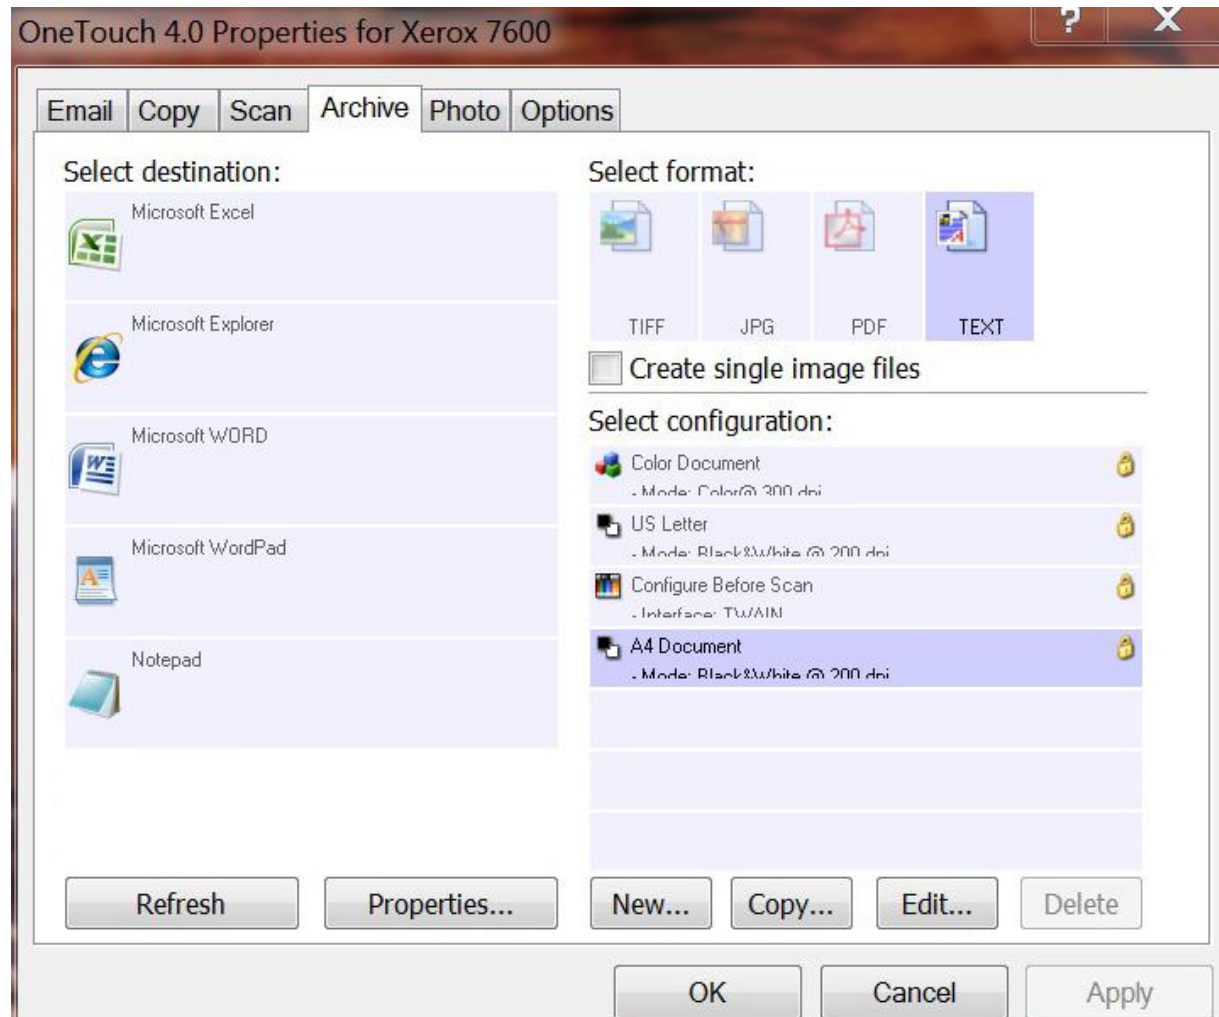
OneTouch 4.0 Properties for Xerox 7600

?
X

Email
Copy
Scan
Archive
Photo
Options

Select destination:

Microsoft Excel

Microsoft Explorer

Microsoft WORD

Microsoft WordPad

Notepad

Select format:

TIFF
JPG
PDF
TEXT

Create single image files

Select configuration:

Color Document
- Mode: Color @ 300 dpi

US Letter
- Mode: Black&White @ 200 dpi

Configure Before Scan
- Interface: TWAIN

A4 Document
- Mode: Black&White @ 200 dpi

Refresh
Properties...
New...
Copy...
Edit...
Delete

OK
Cancel
Apply